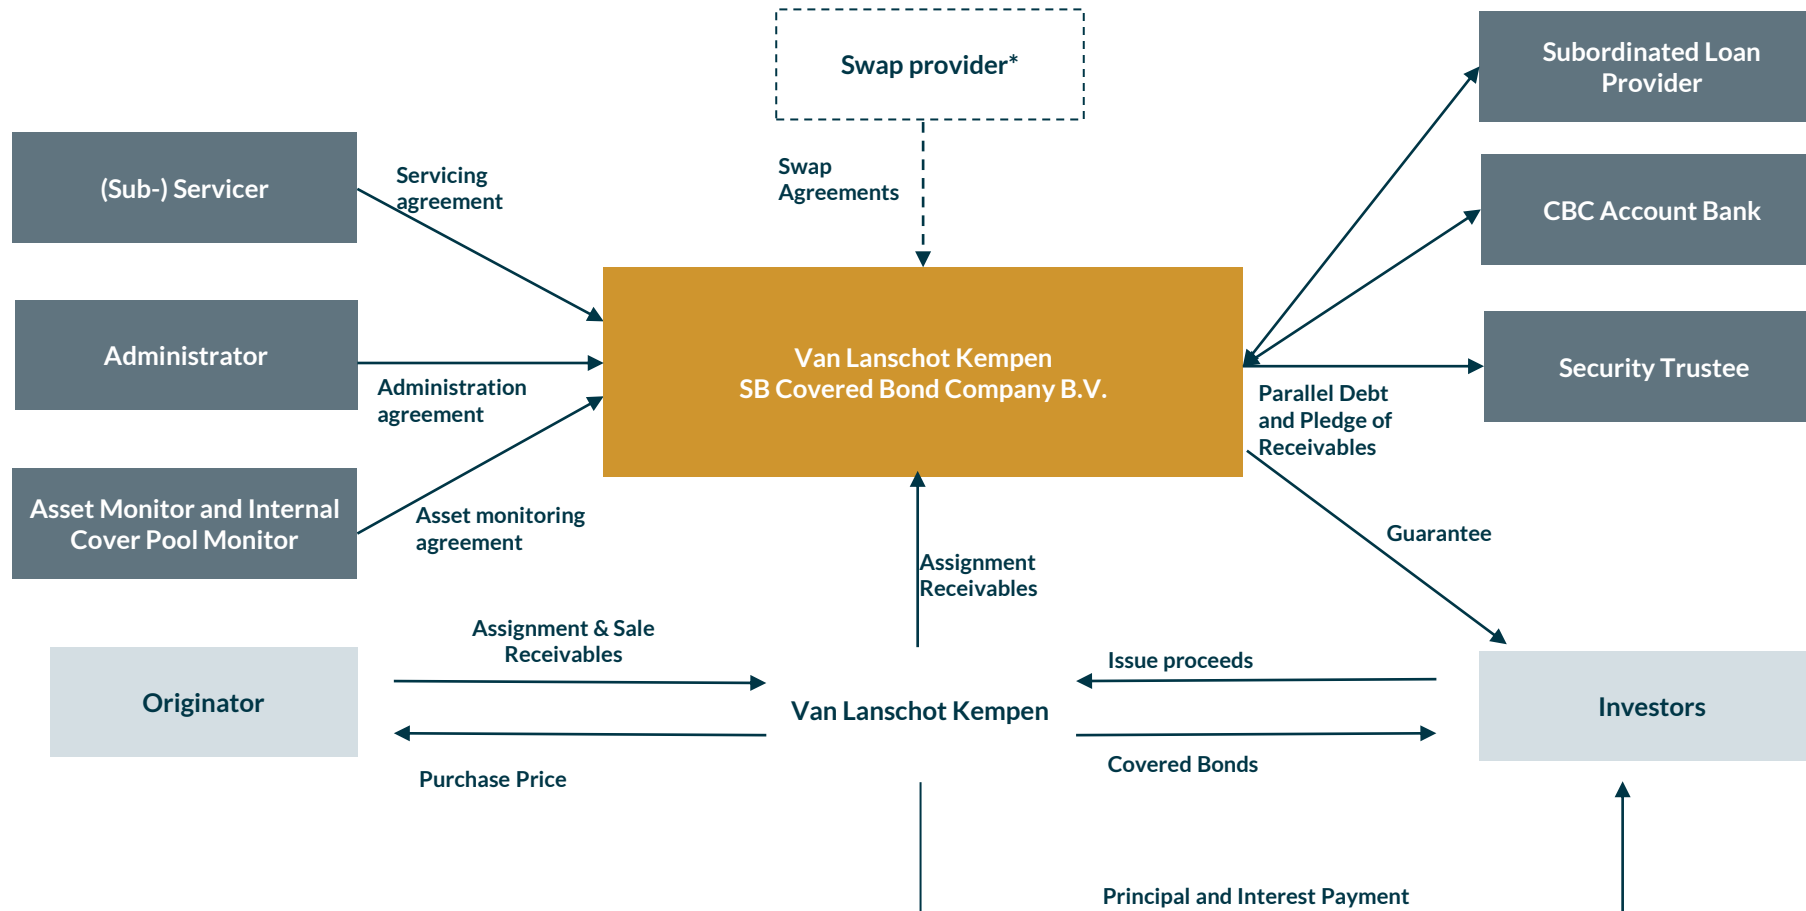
Swap provider*

Subordinated Loan Provider

(Sub-) Servicer

Servicing agreement

Swap Agreements

CBC Account Bank

Administrator

Van Lanschot Kempen SB Covered Bond Company B.V.

Security Trustee

Administration agreement

Parallel Debt and Pledge of Receivables

Asset Monitor and Internal Cover Pool Monitor

Asset monitoring agreement

Guarantee

Assignment Receivables

Assignment & Sale Receivables

Issue proceeds

Originator

Van Lanschot Kempen

Investors

Purchase Price

Covered Bonds

Principal and Interest Payment